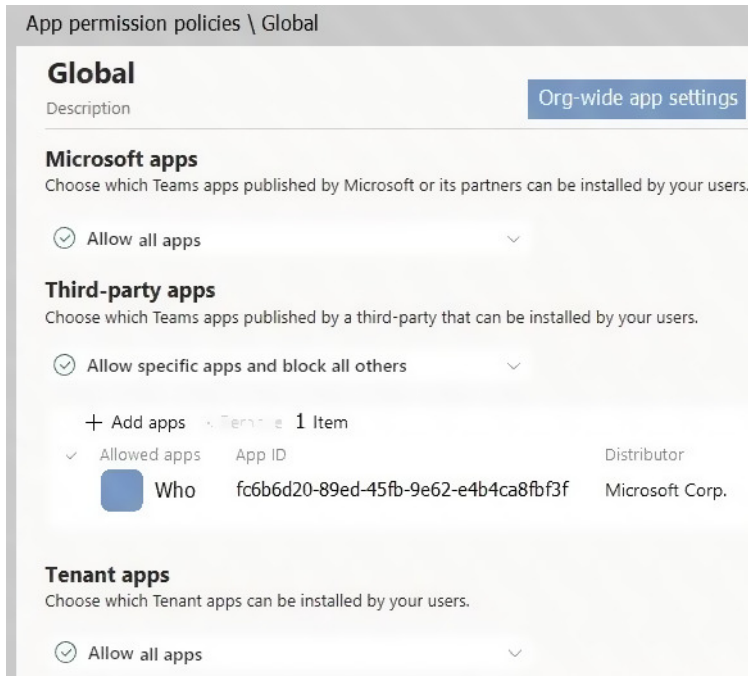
App permission policies \ Global

Global
Description

Org-wide app settings

Microsoft apps
Choose which Teams apps published by Microsoft or its partners can be installed by your users.

Allow all apps

Third-party apps
Choose which Teams apps published by a third-party that can be installed by your users.

Allow specific apps and block all others

+ Add apps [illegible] 1 Item

| Allowed apps | App ID | Distributor |
|---|---|---|
| Who | fc6b6d20-89ed-45fb-9e62-e4b4ca8fbf3f | Microsoft Corp. |

Tenant apps
Choose which Tenant apps can be installed by your users.

Allow all apps